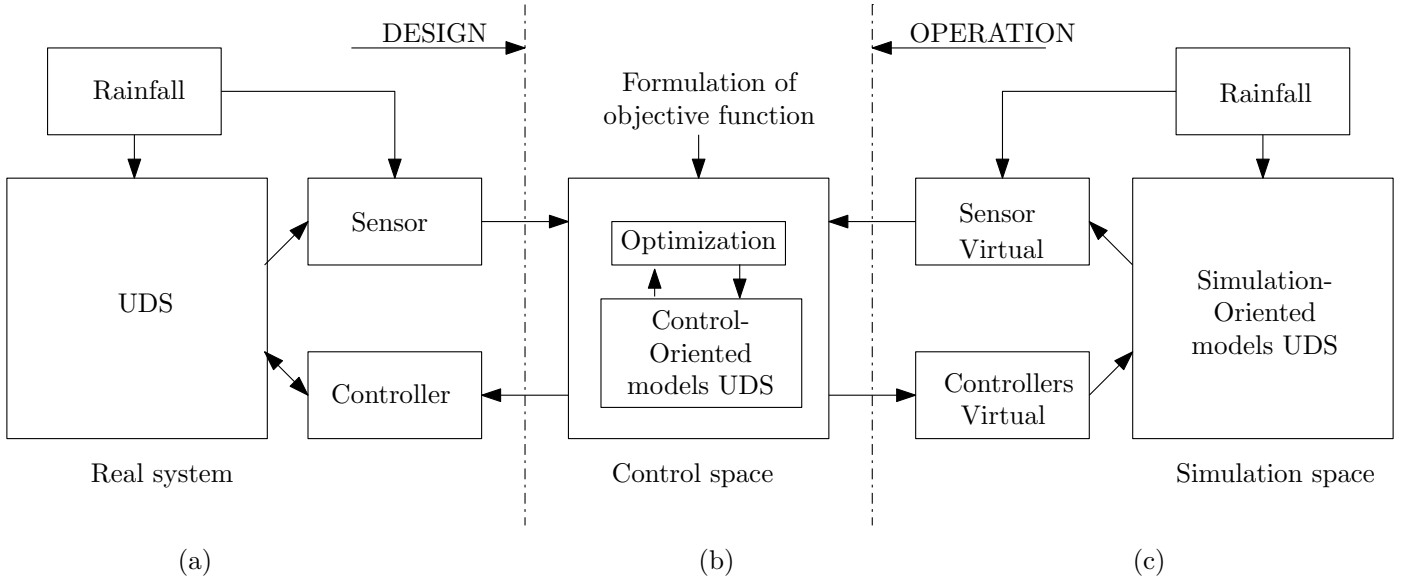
DESIGN

OPERATION

Rainfall

UDS

Sensor

Controller

Real system

(a)

Formulation of objective function

Optimization

Control-Oriented models UDS

Control space

(b)

Rainfall

Sensor Virtual

Controllers Virtual

Simulation-Oriented models UDS

Simulation space

(c)